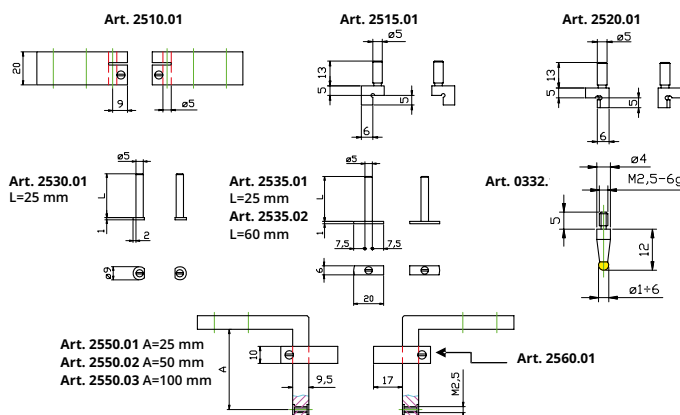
Art. 2510.01

20
9
ø5

Art. 2515.01

ø5
13
5
5
6

Art. 2520.01

ø5
13
5
5
6

Art. 2530.01
L=25 mm

ø5
L
1
2
ø9

Art. 2535.01
L=25 mm
Art. 2535.02
L=60 mm

ø5
L
1
7,5
7,5
6
20

Art. 0332.

ø4
M2,5-6g
5
12
ø1÷6

Art. 2550.01 A=25 mm
Art. 2550.02 A=50 mm
Art. 2550.03 A=100 mm

A
10
9,5
17
M2,5

Art. 2560.01